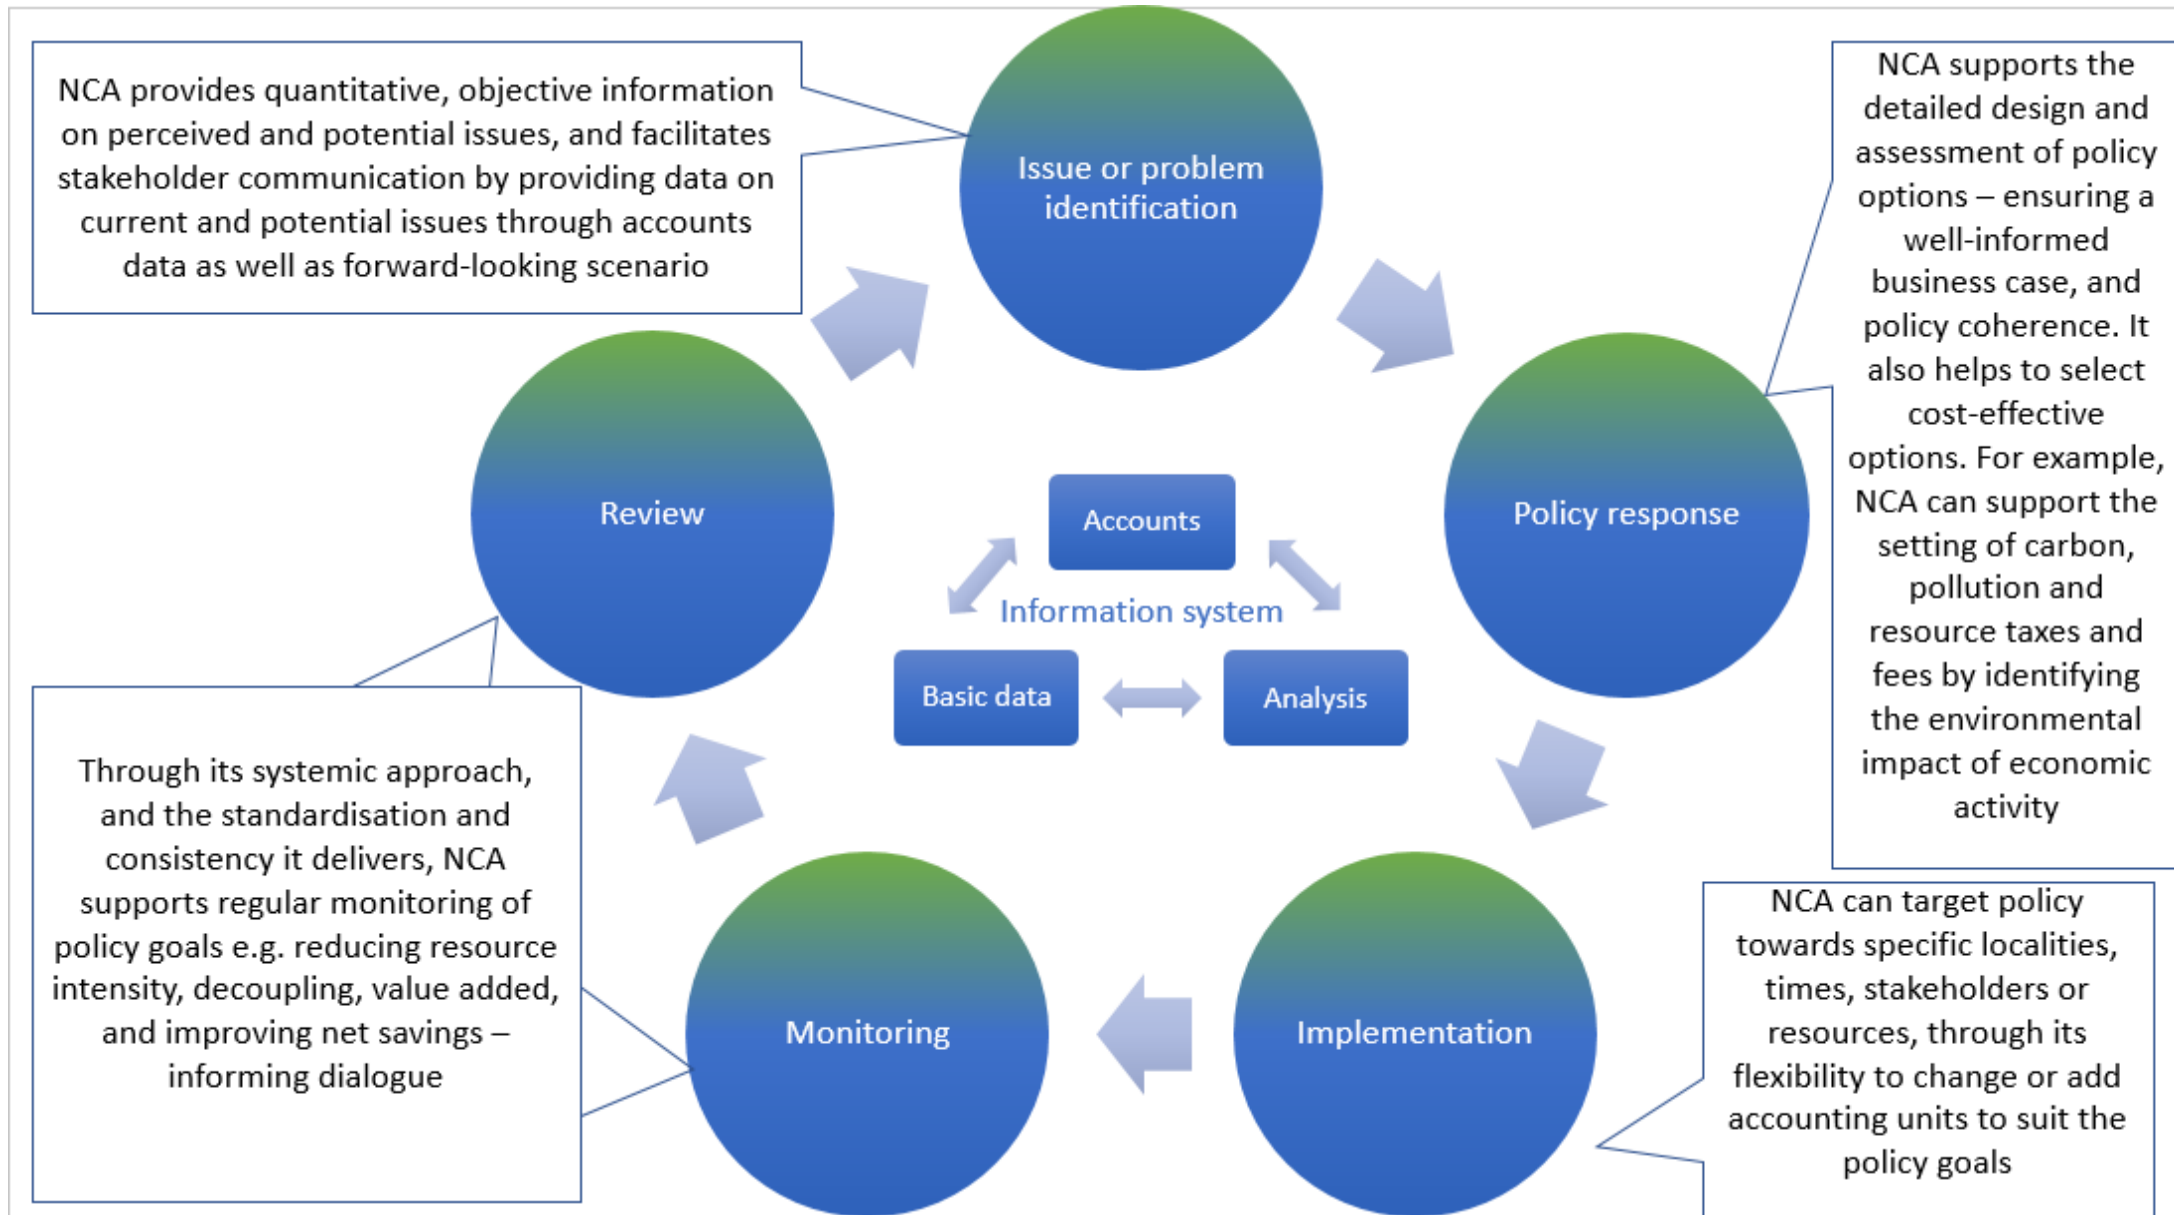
NCA provides quantitative, objective information on perceived and potential issues, and facilitates stakeholder communication by providing data on current and potential issues through accounts data as well as forward-looking scenario

Issue or problem identification

NCA supports the detailed design and assessment of policy options – ensuring a well-informed business case, and policy coherence. It also helps to select cost-effective options. For example, NCA can support the setting of carbon, pollution and resource taxes and fees by identifying the environmental impact of economic activity

Review

Accounts

Information system

Basic data

Analysis

Policy response

Through its systemic approach, and the standardisation and consistency it delivers, NCA supports regular monitoring of policy goals e.g. reducing resource intensity, decoupling, value added, and improving net savings – informing dialogue

Monitoring

Implementation

NCA can target policy towards specific localities, times, stakeholders or resources, through its flexibility to change or add accounting units to suit the policy goals